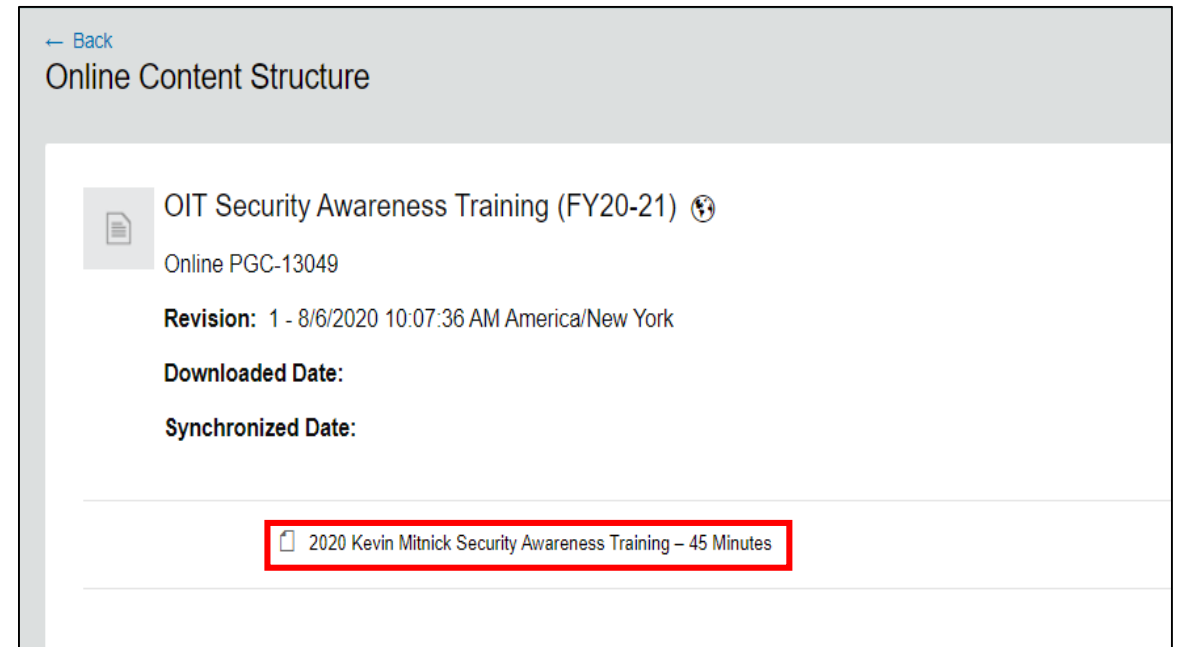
← Back
Online Content Structure

OIT Security Awareness Training (FY20-21)

Online PGC-13049

**Revision:** 1 - 8/6/2020 10:07:36 AM America/New York

**Downloaded Date:**

**Synchronized Date:**

2020 Kevin Mitnick Security Awareness Training – 45 Minutes